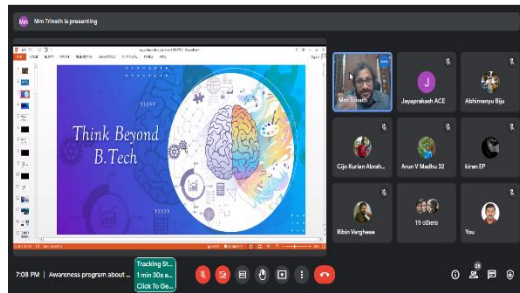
Mm Trinath is presenting

Think Beyond B.Tech

Mm Trinath

Jayaprakash ACE

Abhimanyu Siju

Cijo Kurian Abrah...

Arun V Madhu 32

kiran EP

Ribin Varghese

15 others

You

7:08 PM | Awareness program about ...

Tracking St...
1 min 30s a...
Click To Ge...

28